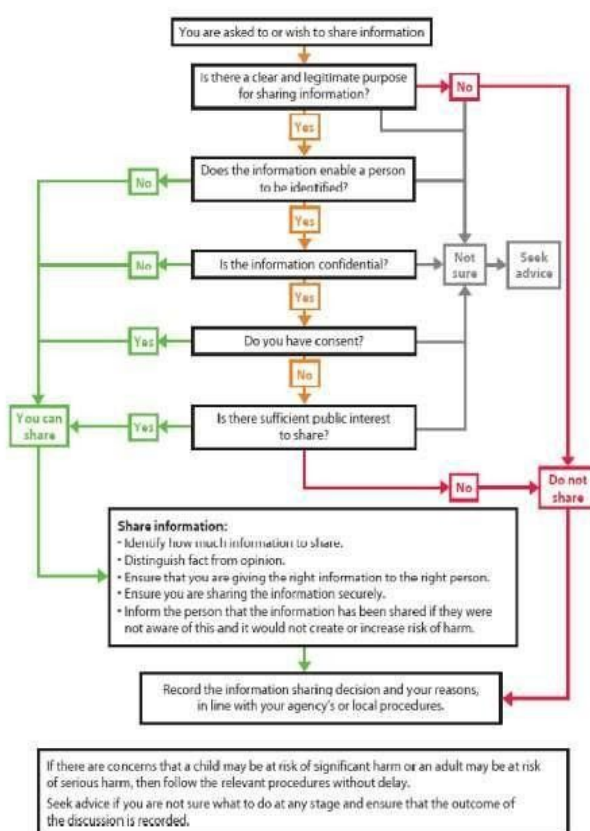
You are asked to or wish to share information

Is there a clear and legitimate purpose for sharing information?

No

Yes

Does the information enable a person to be identified?

No

Yes

Is the information confidential?

No

Not sure

Seek advice

Yes

Do you have consent?

Yes

No

Is there sufficient public interest to share?

Yes

You can share

No

Do not share

Share information:
- Identify how much information to share.
- Distinguish fact from opinion.
- Ensure that you are giving the right information to the right person.
- Ensure you are sharing the information securely.
- Inform the person that the information has been shared if they were not aware of this and it would not create or increase risk of harm.

Record the information sharing decision and your reasons, in line with your agency's or local procedures.

If there are concerns that a child may be at risk of significant harm or an adult may be at risk of serious harm, then follow the relevant procedures without delay.
Seek advice if you are not sure what to do at any stage and ensure that the outcome of the discussion is recorded.